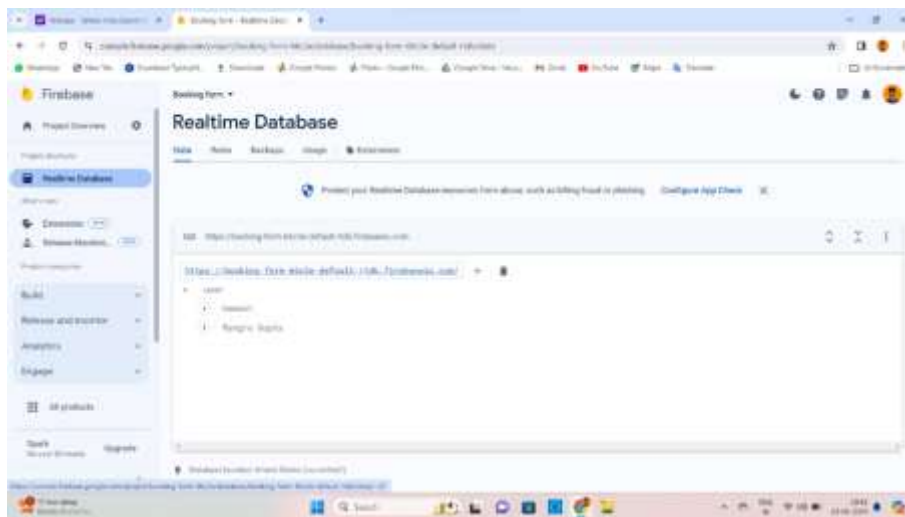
Firebase

Project Overview

Realtime Database

Extensions

Build

Release and monitor

Analytics

Engage

All products

Spark

Upgrade

Booking form ▾

Realtime Database

Data Rules Backups Usage Extensions

Protect your Realtime Database resources from abuse, such as billing fraud or phishing Configure App Check ×

https://booking-form-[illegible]-default-rtdb.firebaseio.com/

users

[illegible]

Mangrz Gupta

Database location: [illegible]

Search